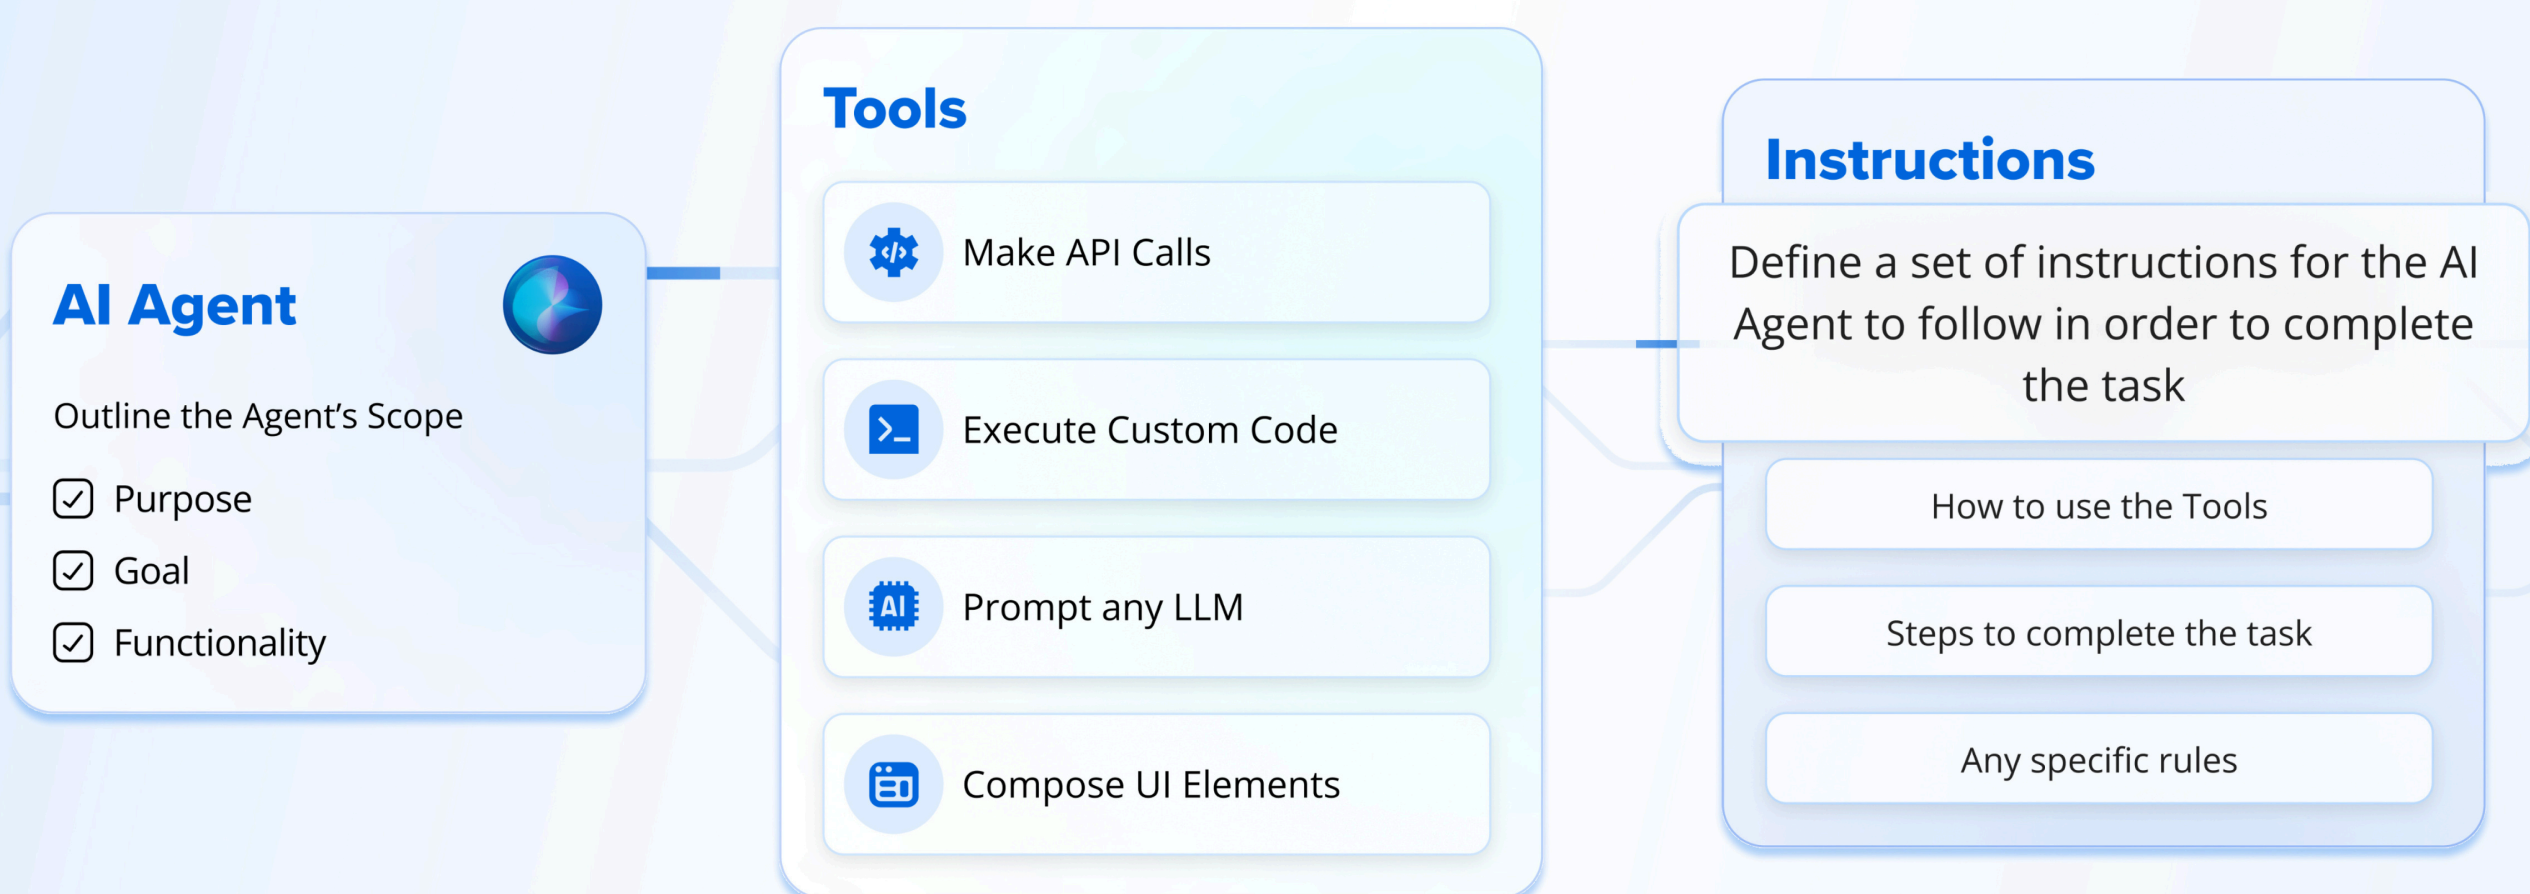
AI Agent

Outline the Agent’s Scope

Purpose
Goal
Functionality

Tools

Make API Calls

Execute Custom Code

Prompt any LLM

Compose UI Elements

Instructions

Define a set of instructions for the AI Agent to follow in order to complete the task

How to use the Tools

Steps to complete the task

Any specific rules